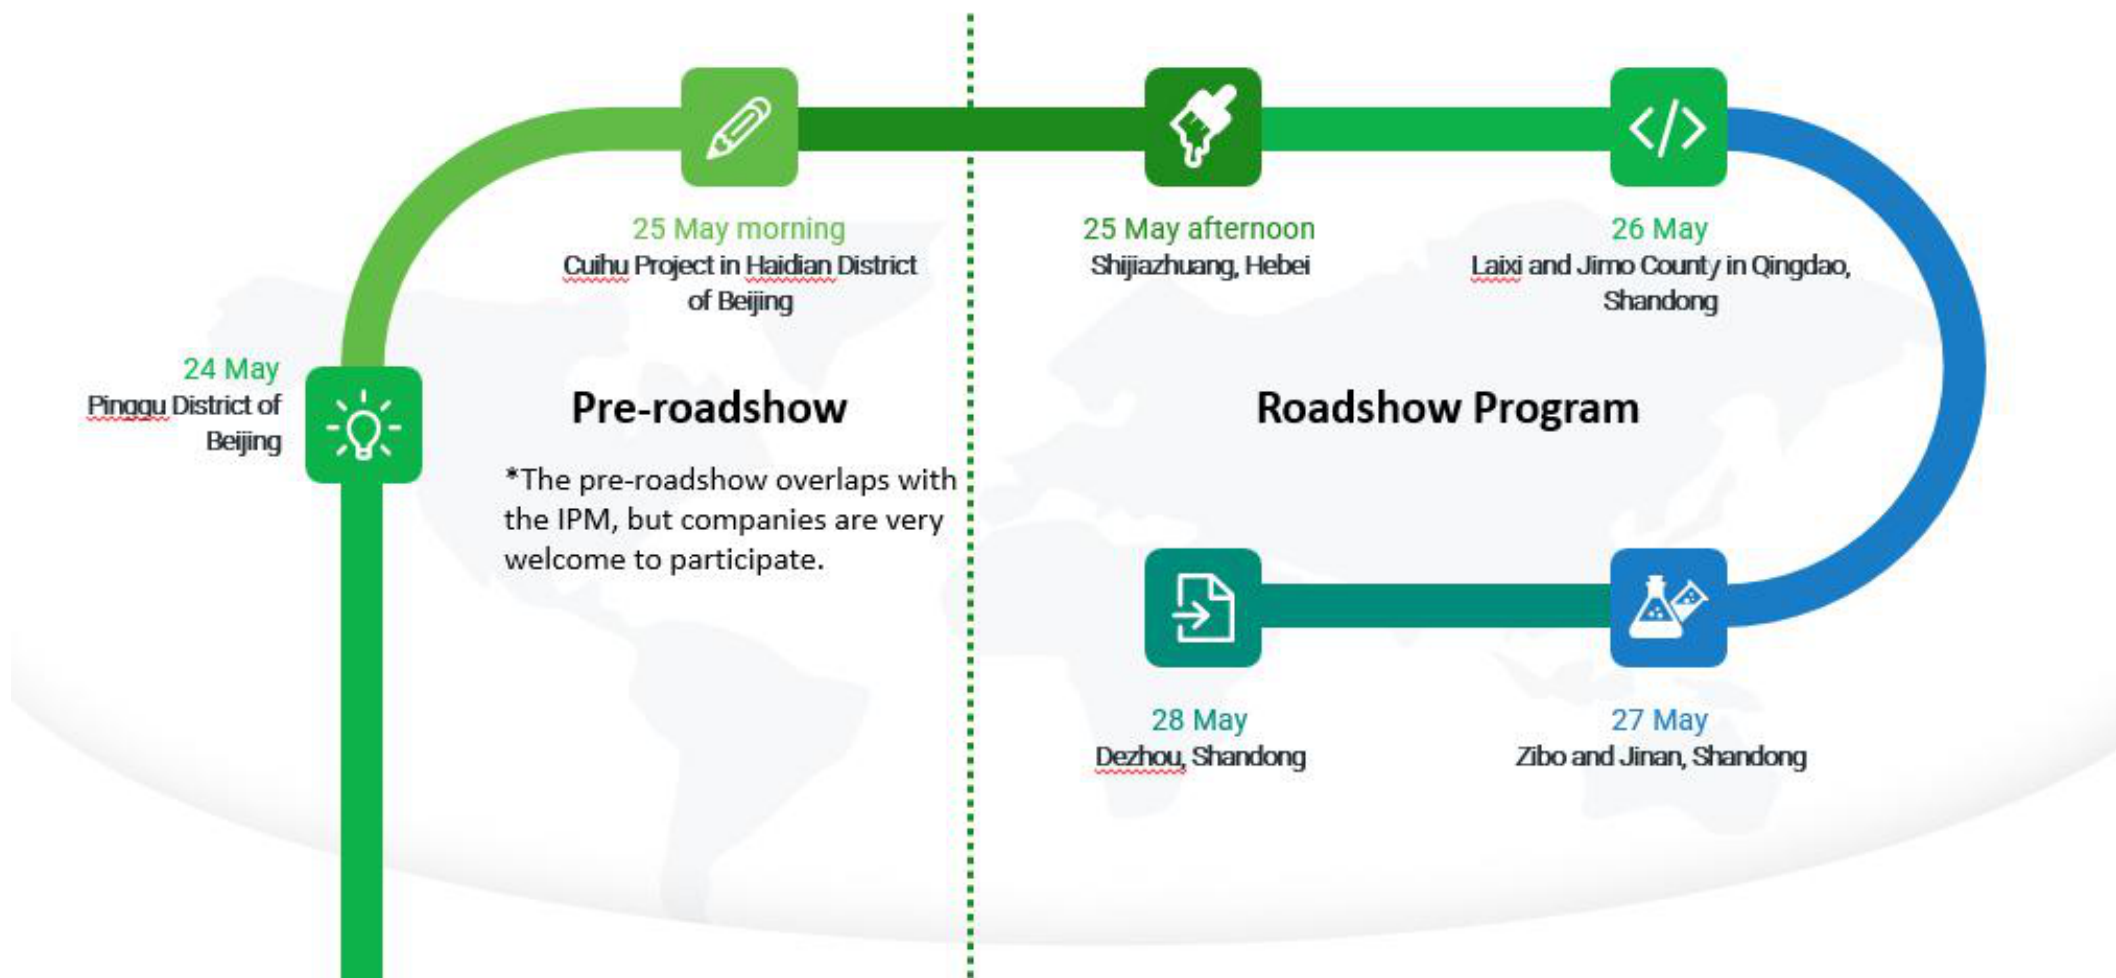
25 May morning
Cuihu Project in Haidian District of Beijing

25 May afternoon
Shijiazhuang, Hebei

26 May
Laixi and Jimo County in Qingdao, Shandong

24 May
Pinggu District of Beijing

Pre-roadshow

*The pre-roadshow overlaps with the IPM, but companies are very welcome to participate.

Roadshow Program

28 May
Dezhou, Shandong

27 May
Zibo and Jinan, Shandong